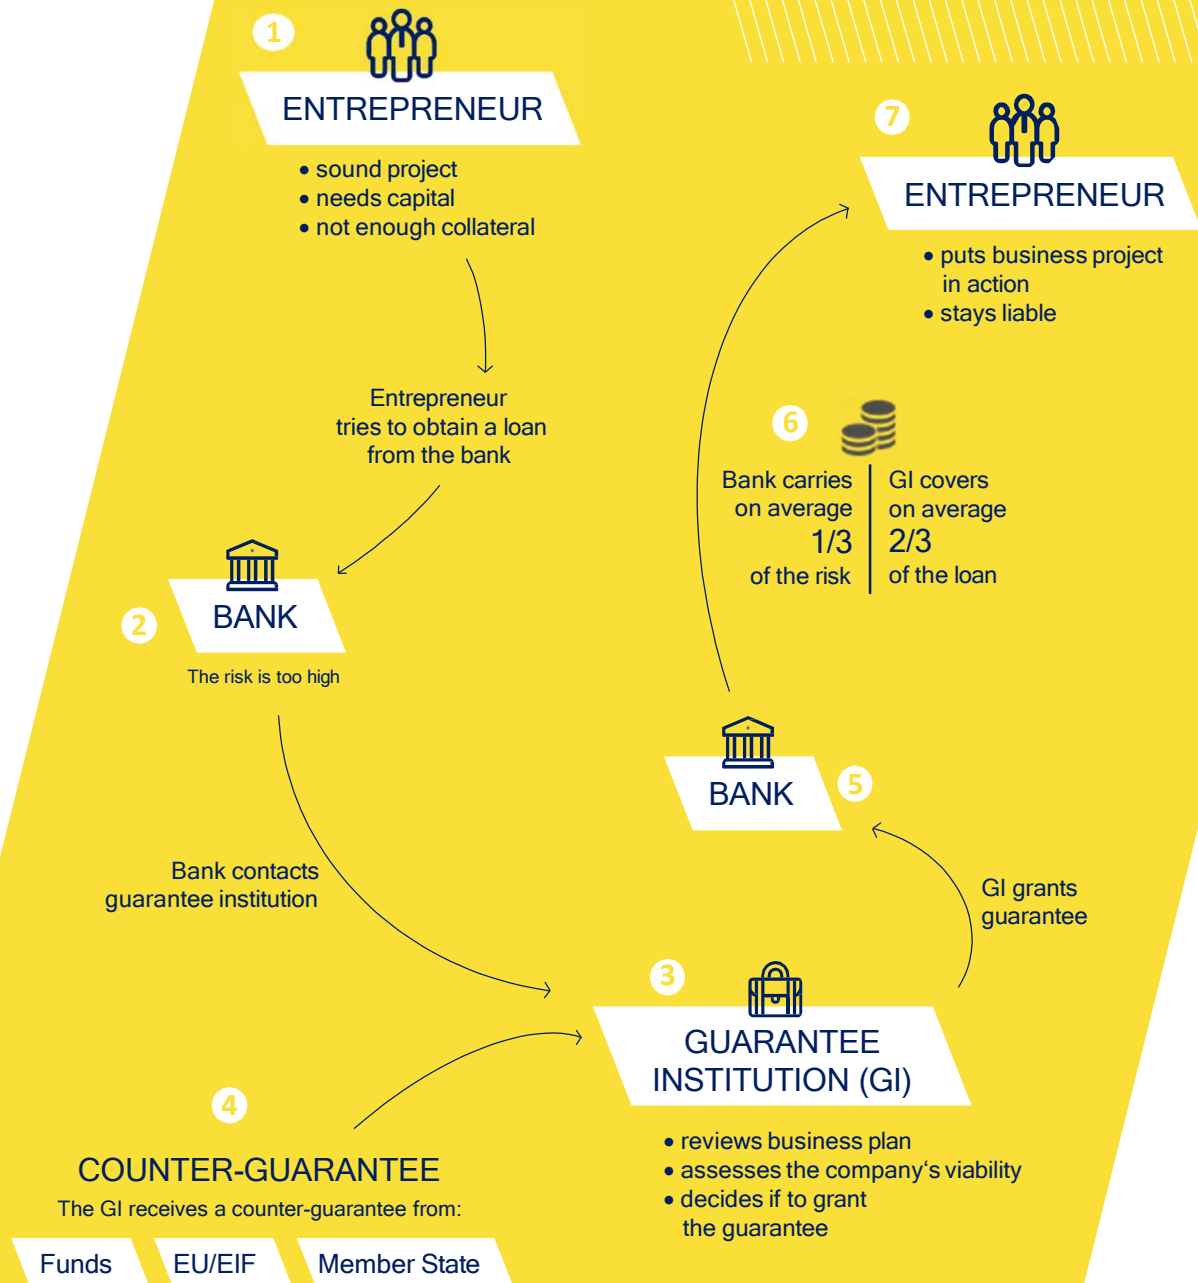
1

ENTREPRENEUR

• sound project
• needs capital
• not enough collateral

Entrepreneur tries to obtain a loan from the bank

2

BANK

The risk is too high

Bank contacts guarantee institution

7

ENTREPRENEUR

• puts business project in action
• stays liable

6

Bank carries on average 1/3 of the risk

GI covers on average 2/3 of the loan

BANK

5

GI grants guarantee

3

GUARANTEE INSTITUTION (GI)

• reviews business plan
• assesses the company's viability
• decides if to grant the guarantee

4

COUNTER-GUARANTEE

The GI receives a counter-guarantee from:

Funds

EU/EIF

Member State